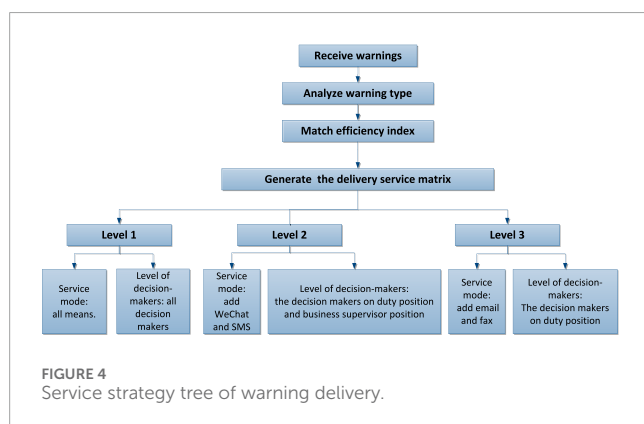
Receive warnings

Analyze warning type

Match efficiency index

Generate the delivery service matrix

Level 1

Level 2

Level 3

Service mode: all means.

Level of decision-makers: all decision makers

Service mode: add WeChat and SMS

Level of decision-makers: the decision makers on duty position and business supervisor position

Service mode: add email and fax

Level of decision-makers: The decision makers on duty position

FIGURE 4
Service strategy tree of warning delivery.